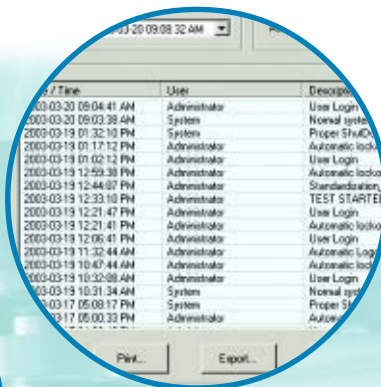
03-20 09:08:32 AM

/ Time | User | Descrip
2003-03-20 09:04:41 AM | Administrator | User Login
2003-03-20 09:03:38 AM | System | Normal syste
2003-03-19 01:32:10 PM | System | Proper ShutD
2003-03-19 01:17:12 PM | Administrator | Automatic locko
2003-03-19 01:02:12 PM | Administrator | User Login
2003-03-19 12:59:38 PM | Administrator | Automatic locko
2003-03-19 12:44:07 PM | Administrator | Standardization_
2003-03-19 12:33:10 PM | Administrator | TEST STARTE
2003-03-19 12:21:47 PM | Administrator | User Login
2003-03-19 12:21:41 PM | Administrator | Automatic locko
2003-03-19 12:06:41 PM | Administrator | User Login
2003-03-19 11:32:44 AM | Administrator | Automatic Logo
2003-03-19 10:47:44 AM | Administrator | Automatic lock
2003-03-19 10:32:08 AM | Administrator | User Login
2003-03-19 10:31:34 AM | System | Normal syst
03-17 05:08:17 PM | System | Proper S
03-17 05:00:33 PM | Administrator | Autom

Print... Export...